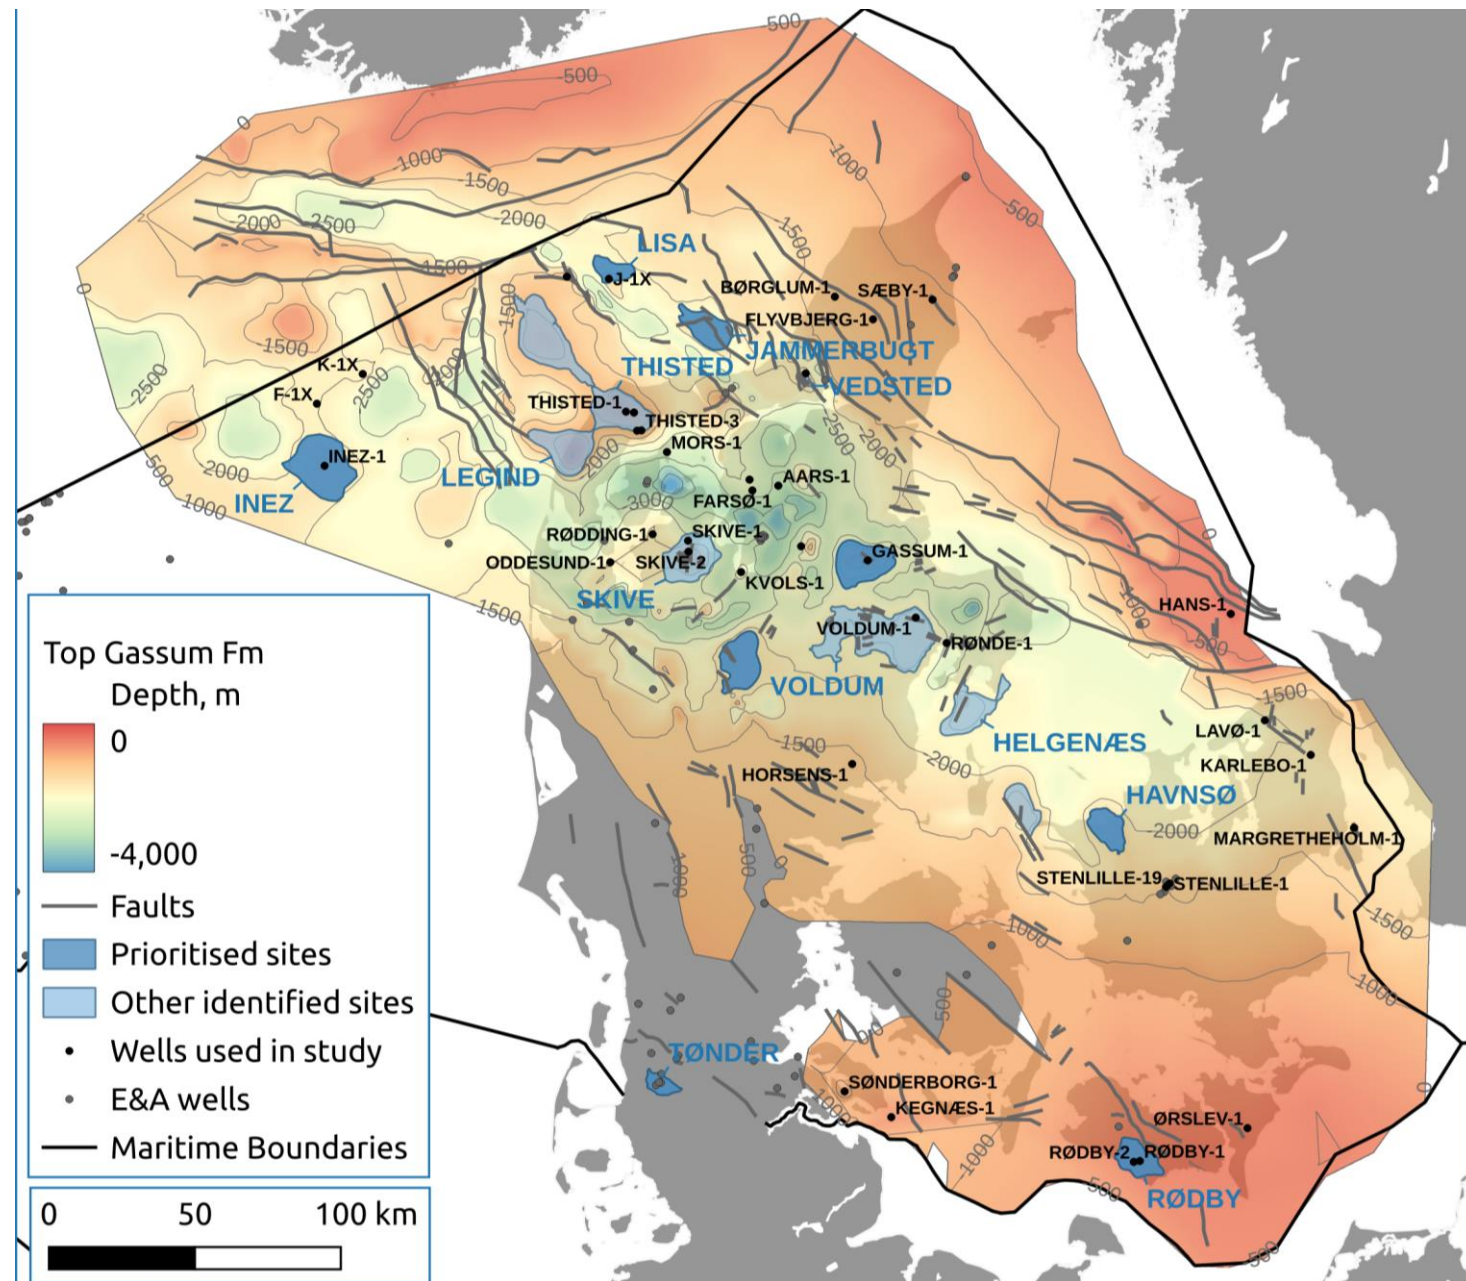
500
-500
0
1000
-1500
-2000
2000
2500
1500
0
1500
-1500
2500
2500
2000
500
1000
1000
500
1500
LISA
J-1X
BØRGLUM-1
SÆBY-1
FLYVBJERG-1
JAMMERBUGT
THISTED
VEDSTED
K-1X
F-1X
THISTED-1
THISTED-3
MORS-1
INEZ-1
INEZ
LEGIND
2000
3000
2500
2000
AARS-1
FARSØ-1
RØDDING-1
SKIVE-1
ODDESUND-1
SKIVE-2
GASSUM-1
KVOLS-1
SKIVE
1500
HANS-1
VOLDUM-1
RØNDE-1
VOLDUM
500
1500
HELGENÆS
LAVØ-1
1500
HORSENS-1
2000
KARLEBO-1
HAVNSØ
2000
MARGRETHEHOLM-1
STENLILLE-19
STENLILLE-1
1000
500
1000
1500
1000
500
TØNDER
SØNDERBORG-1
KEGNÆS-1
1000
1000
ØRSLEV-1
RØDBY-2
RØDBY-1
500
RØDBY
500
0

Top Gassum Fm
Depth, m
0
-4,000
Faults
Prioritised sites
Other identified sites
Wells used in study
E&A wells
Maritime Boundaries

0 50 100 km